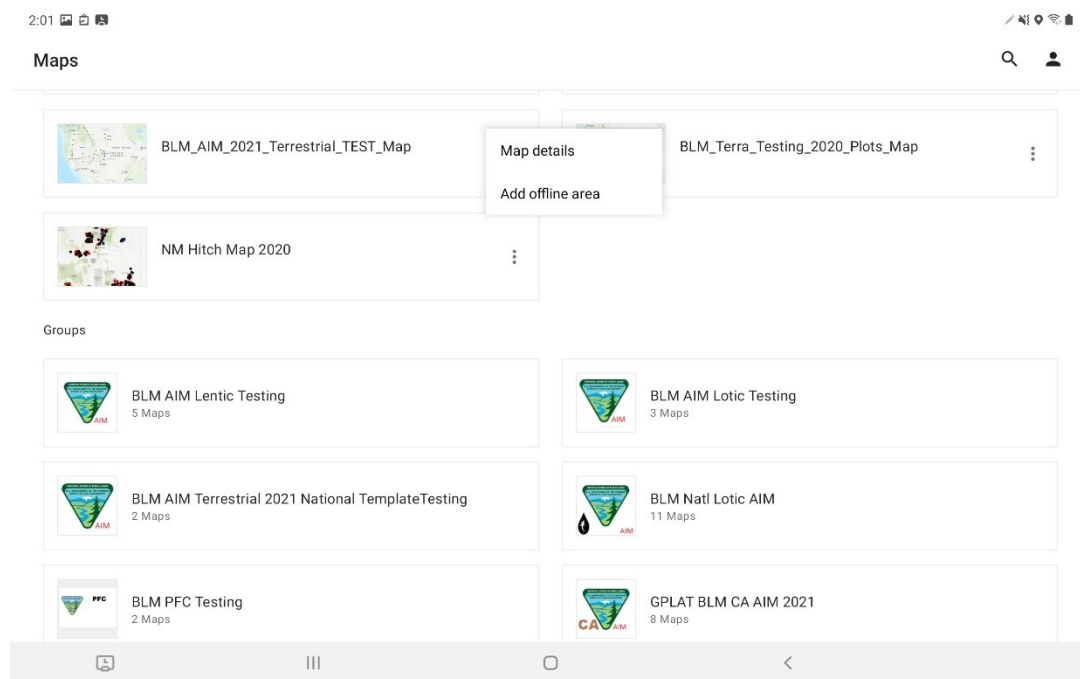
2:01

Maps

BLM_AIM_2021_Terrestrial_TEST_Map

Map details

Add offline area

BLM_Terra_Testing_2020_Plots_Map

NM Hitch Map 2020

Groups

BLM AIM Lentic Testing
5 Maps

BLM AIM Lotic Testing
3 Maps

BLM AIM Terrestrial 2021 National TemplateTesting
2 Maps

BLM Natl Lotic AIM
11 Maps

BLM PFC Testing
2 Maps

GPLAT BLM CA AIM 2021
8 Maps